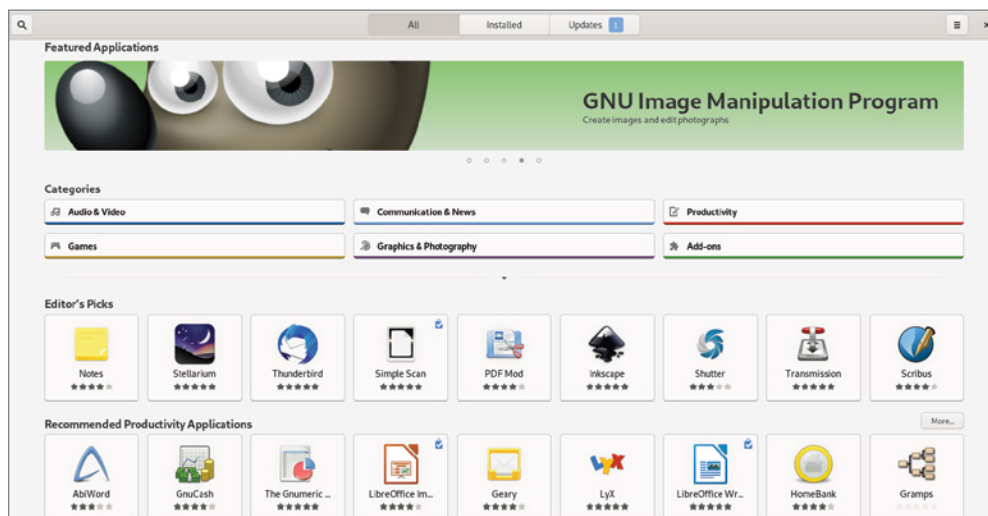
All | Installed | Updates 1

Featured Applications

GNU Image Manipulation Program
Create images and edit photographs

Categories

Audio & Video
Communication & News
Productivity
Games
Graphics & Photography
Add-ons

Editor's Picks

Notes
Stellarium
Thunderbird
Simple Scan
PDF Mod
Inkscape
Shutter
Transmission
Scribus

Recommended Productivity Applications

More...

AbiWord
GnuCash
The Gnumeric ...
LibreOffice Im...
Geary
LyX
LibreOffice Wr...
HomeBank
Gramps